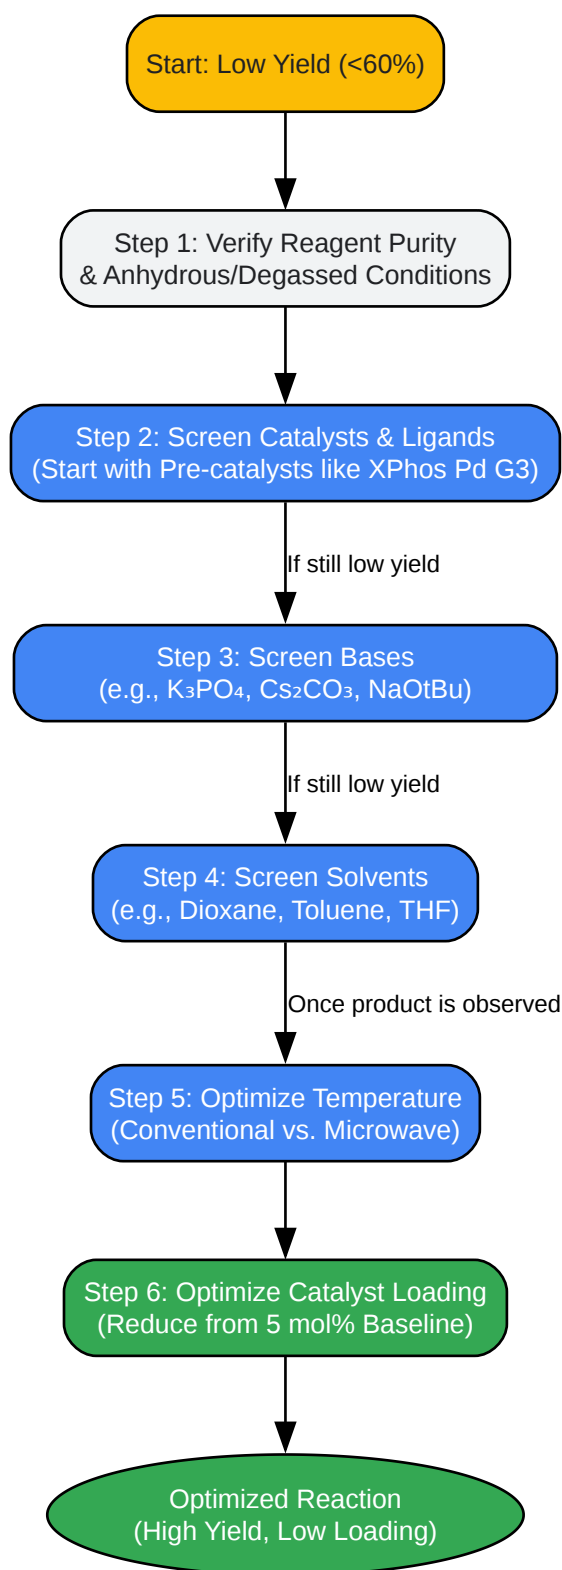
Start: Low Yield (<60%)

Step 1: Verify Reagent Purity & Anhydrous/Degassed Conditions

Step 2: Screen Catalysts & Ligands (Start with Pre-catalysts like XPhos Pd G3)

If still low yield

Step 3: Screen Bases (e.g., $K_3PO_4$, $Cs_2CO_3$, NaOtBu)

If still low yield

Step 4: Screen Solvents (e.g., Dioxane, Toluene, THF)

Once product is observed

Step 5: Optimize Temperature (Conventional vs. Microwave)

Step 6: Optimize Catalyst Loading (Reduce from 5 mol% Baseline)

Optimized Reaction (High Yield, Low Loading)